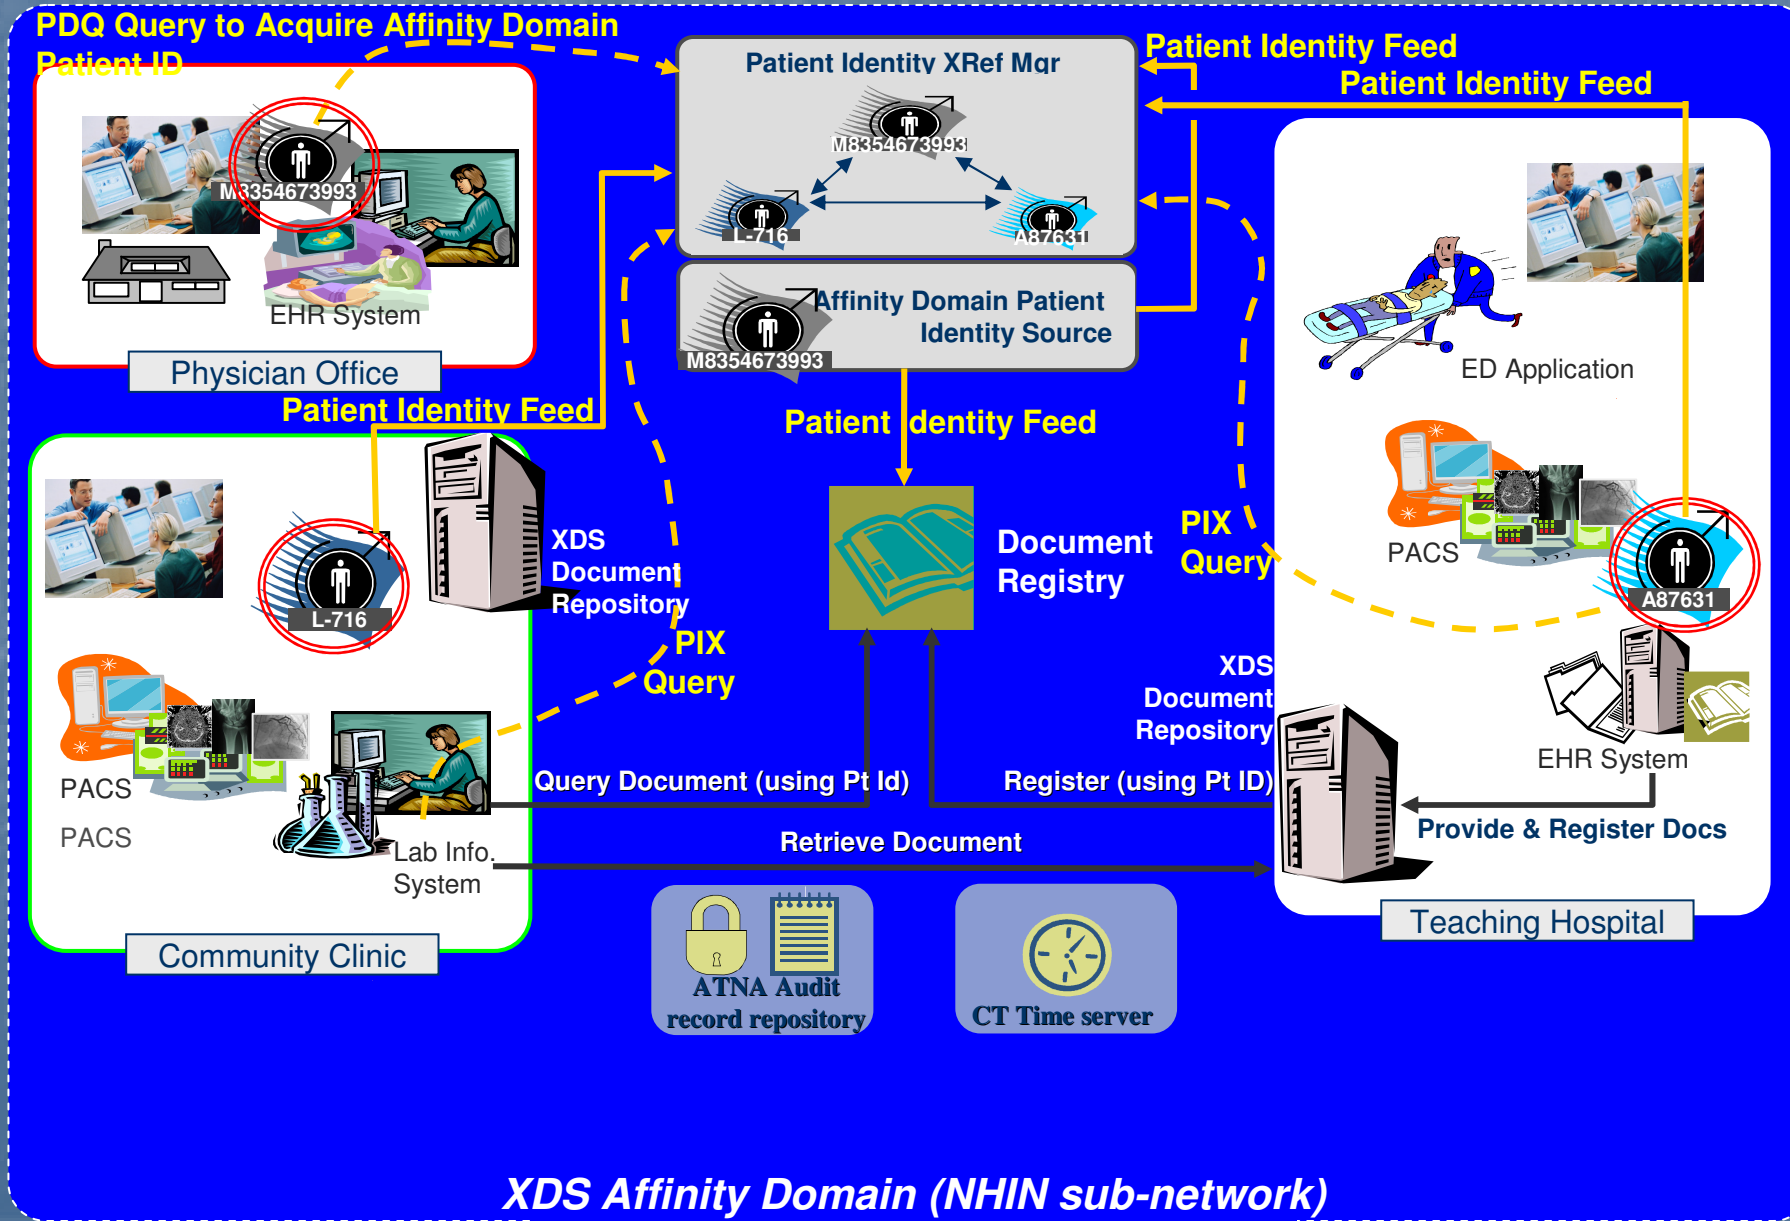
PDQ Query to Acquire Affinity Domain Patient ID

M8354673993

EHR System

Physician Office

Patient Identity XRef Mgr

M8354673993

L-716

A87631

Patient Identity Feed

Patient Identity Feed

Affinity Domain Patient Identity Source

M8354673993

Patient Identity Feed

Patient Identity Feed

L-716

XDS Document Repository

PIX Query

PACS

PACS

Lab Info. System

Community Clinic

Document Registry

PIX Query

ED Application

PACS

A87631

XDS Document Repository

EHR System

Query Document (using Pt Id)

Register (using Pt ID)

Provide & Register Docs

Retrieve Document

ATNA Audit record repository

CT Time server

Teaching Hospital

XDS Affinity Domain (NHIN sub-network)